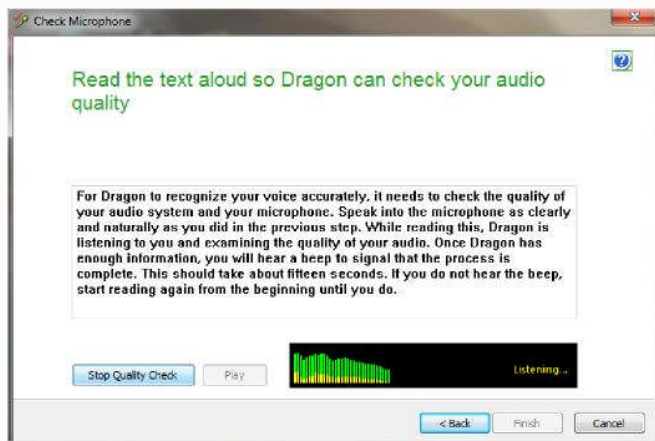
Check Microphone

Read the text aloud so Dragon can check your audio quality

For Dragon to recognize your voice accurately, it needs to check the quality of your audio system and your microphone. Speak into the microphone as clearly and naturally as you did in the previous step. While reading this, Dragon is listening to you and examining the quality of your audio. Once Dragon has enough information, you will hear a beep to signal that the process is complete. This should take about fifteen seconds. If you do not hear the beep, start reading again from the beginning until you do.

Stop Quality Check

Play

Listening...

< Back

Finish

Cancel